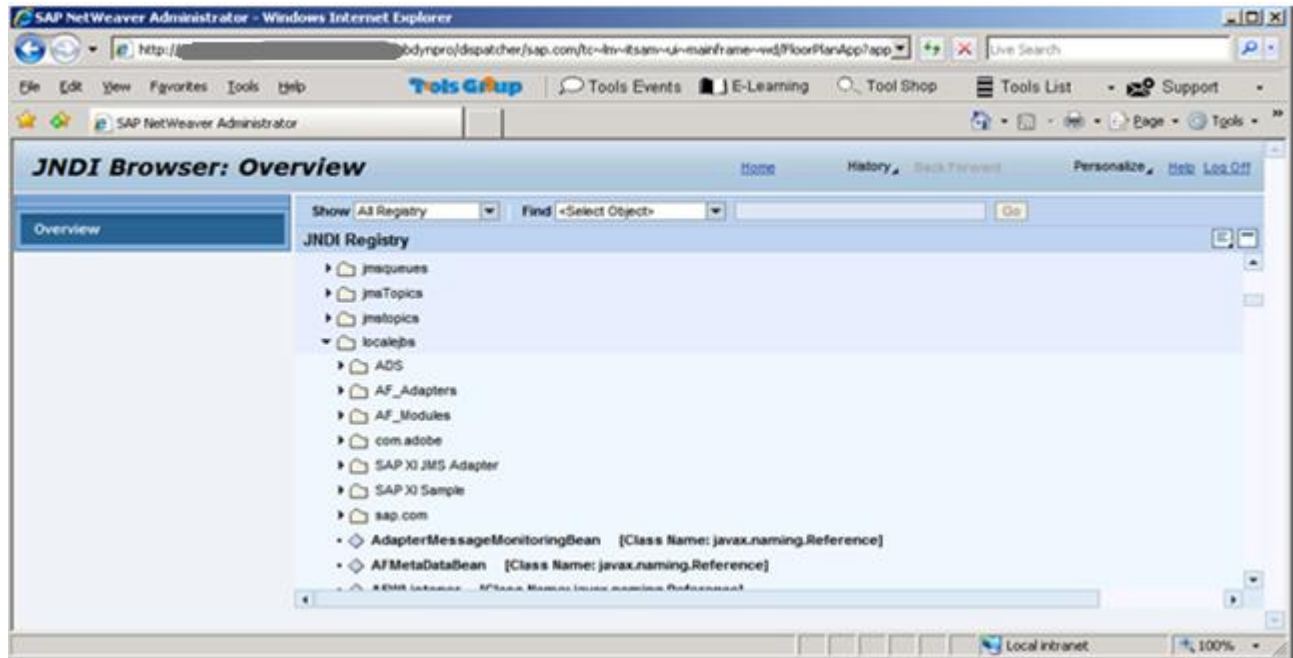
SAP NetWeaver Administrator - Windows Internet Explorer

http://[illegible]bdynpro/dispatcher/sap.com/tc~lm~itsam~ui~mainframe~wd/FloorPlanApp?app

Live Search

File Edit View Favorites Tools Help

Tols Grup | Tools Events | E-Learning | Tool Shop | Tools List | Support

SAP NetWeaver Administrator

Page · Tools ·

JNDI Browser: Overview

Home History Back Forward Personalize Help Log Off

Overview

Show All Registry Find <Select Object> Go

JNDI Registry

jmsqueues
jmsTopics
jmstopics
localejbs
ADS
AF_Adapters
AF_Modules
com.adobe
SAP XI JMS Adapter
SAP XI Sample
sap.com
AdapterMessageMonitoringBean [Class Name: javax.naming.Reference]
AFMetaDataBean [Class Name: javax.naming.Reference]
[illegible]

Local intranet 100%